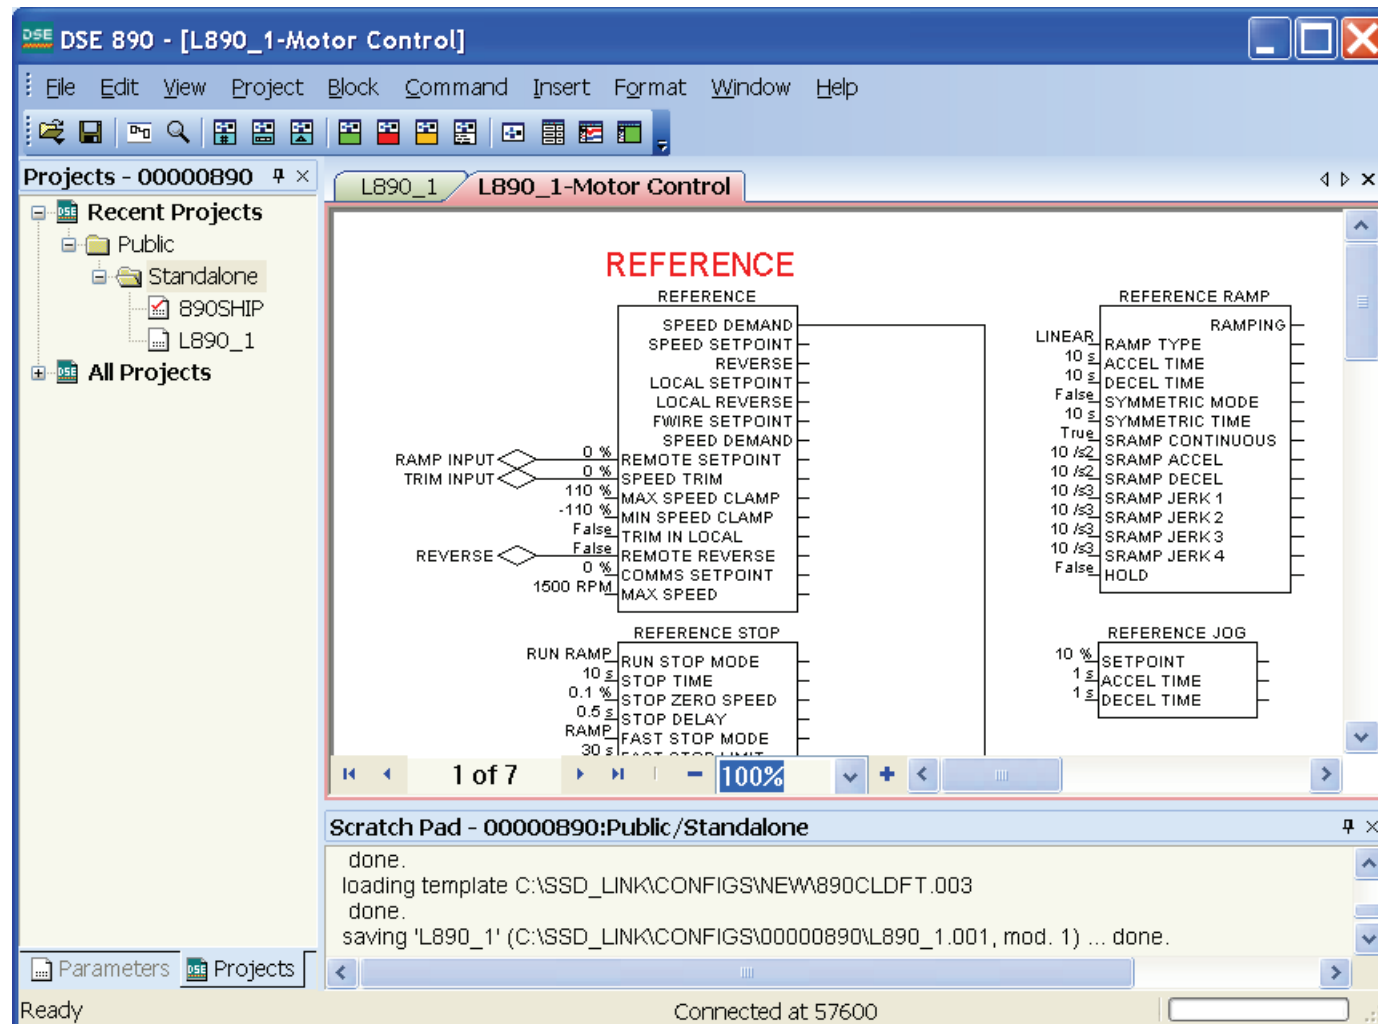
DSE 890 - [L890_1-Motor Control]

File Edit View Project Block Command Insert Format Window Help

Projects - 00000890

Recent Projects
Public
Standalone
890SHIP
L890_1
All Projects

L890_1 L890_1-Motor Control

REFERENCE

REFERENCE
SPEED DEMAND
SPEED SETPOINT
REVERSE
LOCAL SETPOINT
LOCAL REVERSE
FWIRE SETPOINT
SPEED DEMAND
RAMP INPUT 0 % REMOTE SETPOINT
TRIM INPUT 0 % SPEED TRIM
110 % MAX SPEED CLAMP
-110 % MIN SPEED CLAMP
False TRIM IN LOCAL
REVERSE False REMOTE REVERSE
0 % COMMS SETPOINT
1500 RPM MAX SPEED

REFERENCE RAMP
RAMPING
LINEAR RAMP TYPE
10 s ACCEL TIME
10 s DECEL TIME
False SYMMETRIC MODE
10 s SYMMETRIC TIME
True SRAMP CONTINUOUS
10 /s2 SRAMP ACCEL
10 /s2 SRAMP DECEL
10 /s3 SRAMP JERK 1
10 /s3 SRAMP JERK 2
10 /s3 SRAMP JERK 3
10 /s3 SRAMP JERK 4
False HOLD

REFERENCE STOP
RUN RAMP RUN STOP MODE
10 s STOP TIME
0.1 % STOP ZERO SPEED
0.5 s STOP DELAY
RAMP FAST STOP MODE
30 s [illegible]

REFERENCE JOG
10 % SETPOINT
1 s ACCEL TIME
1 s DECEL TIME

1 of 7 100%

Scratch Pad - 00000890:Public/Standalone
done.
loading template C:\SSD_LINK\CONFIGS\NEW\890CLDFT.003
done.
saving 'L890_1' (C:\SSD_LINK\CONFIGS\00000890\L890_1.001, mod. 1) ... done.

Parameters Projects

Ready Connected at 57600